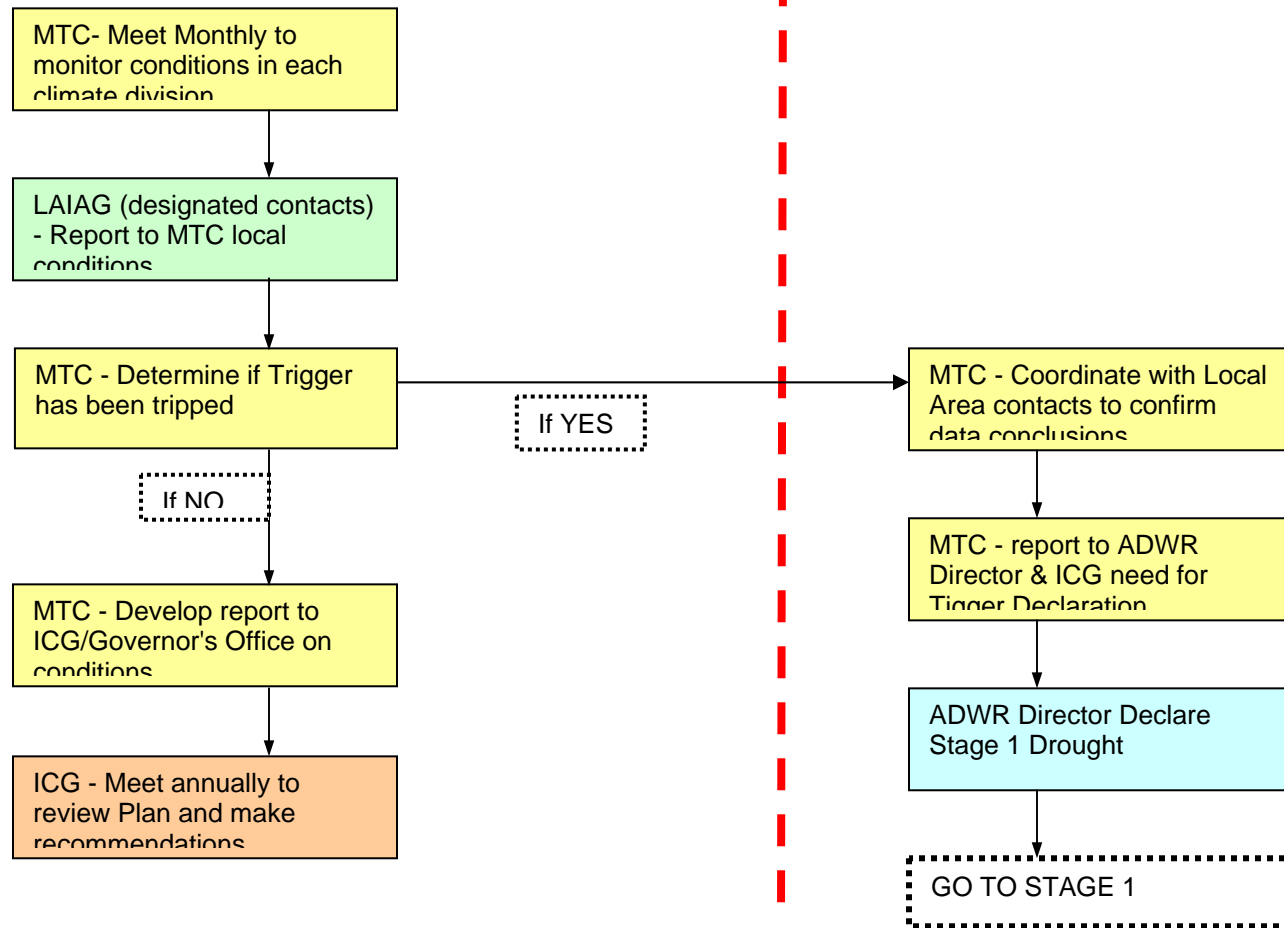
MTC- Meet Monthly to monitor conditions in each climate division

LAIAG (designated contacts) - Report to MTC local conditions

MTC - Determine if Trigger has been tripped

If YES

If NO

MTC - Develop report to ICG/Governor's Office on conditions

ICG - Meet annually to review Plan and make recommendations

MTC - Coordinate with Local Area contacts to confirm data conclusions

MTC - report to ADWR Director & ICG need for Tigger Declaration

ADWR Director Declare Stage 1 Drought

GO TO STAGE 1